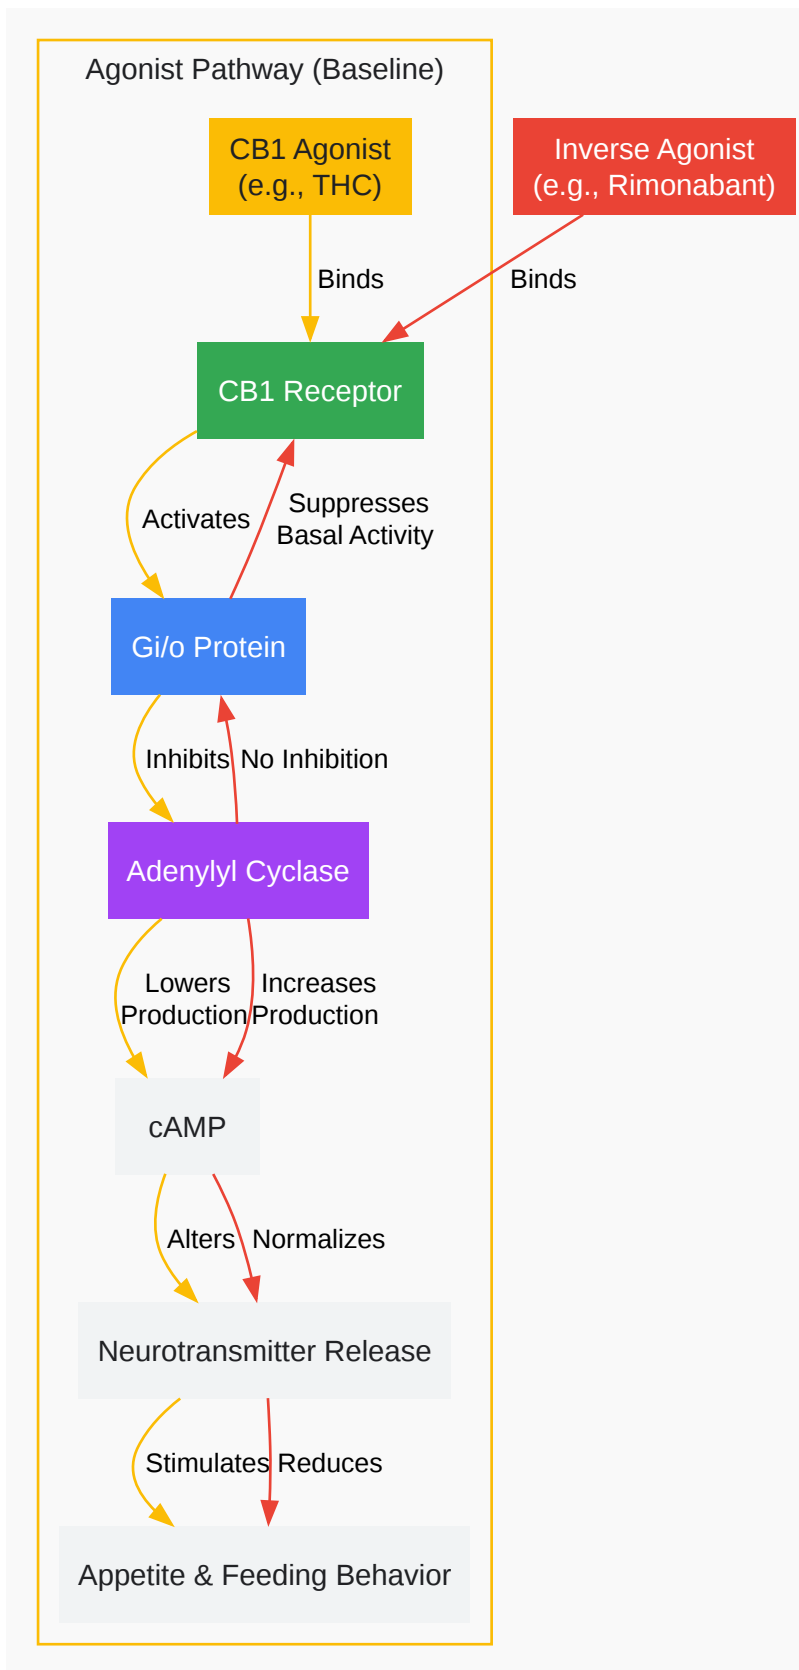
Agonist Pathway (Baseline)

CB1 Agonist (e.g., THC)

Inverse Agonist (e.g., Rimonabant)

Binds

Binds

CB1 Receptor

Activates

Suppresses Basal Activity

Gi/o Protein

Inhibits

No Inhibition

Adenylyl Cyclase

Lowers Production

Increases Production

cAMP

Alters

Normalizes

Neurotransmitter Release

Stimulates

Reduces

Appetite & Feeding Behavior